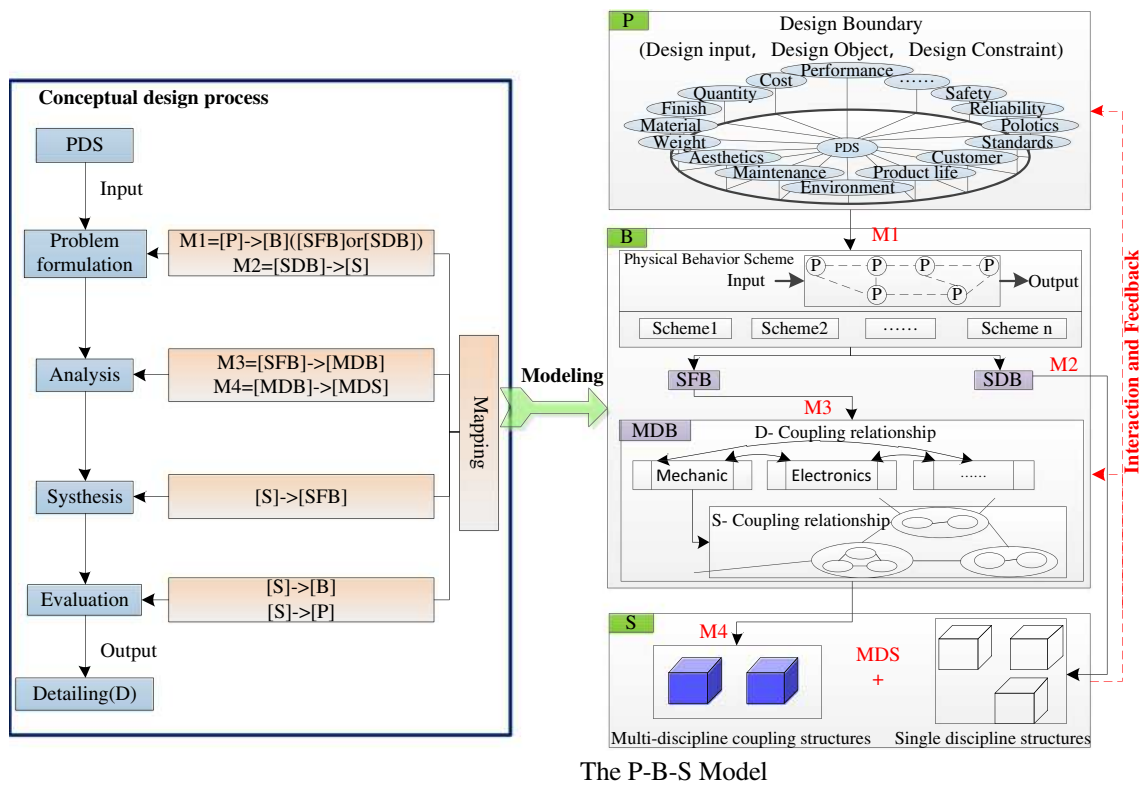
Conceptual design process

PDS

Input

Problem formulation

M1=[P]->[B]([SFB]or[SDB])
M2=[SDB]->[S]

Analysis

M3=[SFB]->[MDB]
M4=[MDB]->[MDS]

Systhesis

[S]->[SFB]

Evaluation

[S]->[B]
[S]->[P]

Output

Detailing(D)

Mapping

Modeling

P

Design Boundary
(Design input, Design Object, Design Constraint)

Performance
Cost
......
Quantity
Safety
Finish
Reliability
Material
Polotics
Weight
Standards
PDS
Aesthetics
Customer
Maintenance
Product life
Environment

B

M1

Physical Behavior Scheme

Input
P P P P
P P
Output

Scheme1 Scheme2 ...... Scheme n

SFB
SDB
M2

M3

MDB
D- Coupling relationship

Mechanic
Electronics
......

S- Coupling relationship

S

M4

MDS
+

Multi-discipline coupling structures
Single discipline structures

Interaction and Feedback

The P-B-S Model